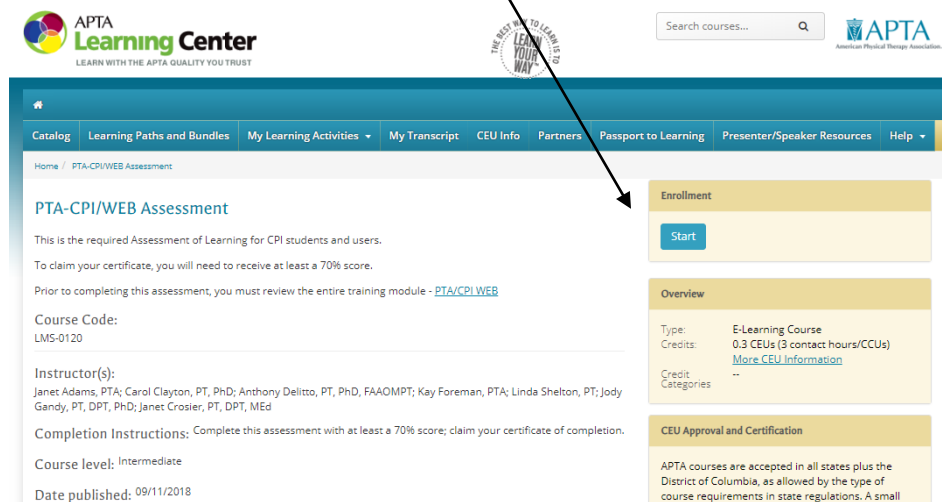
APTA Learning Center
LEARN WITH THE APTA QUALITY YOU TRUST

THE BEST WAY TO LEARN IS TO LEARN YOUR WAY

Search courses...

APTA
American Physical Therapy Association

Catalog | Learning Paths and Bundles | My Learning Activities | My Transcript | CEU Info | Partners | Passport to Learning | Presenter/Speaker Resources | Help

Home / PTA-CPI/WEB Assessment

PTA-CPI/WEB Assessment

This is the required Assessment of Learning for CPI students and users.

To claim your certificate, you will need to receive at least a 70% score.

Prior to completing this assessment, you must review the entire training module - PTA/CPI WEB

Course Code:
LMS-0120

Instructor(s):
Janet Adams, PTA; Carol Clayton, PT, PhD; Anthony Delitto, PT, PhD, FAAOMPT; Kay Foreman, PTA; Linda Shelton, PT; Jody Gandy, PT, DPT, PhD; Janet Crosier, PT, DPT, MEd

Completion Instructions: Complete this assessment with at least a 70% score; claim your certificate of completion.

Course level: Intermediate

Date published: 09/11/2018

Enrollment

Start

Overview

Type: E-Learning Course
Credits: 0.3 CEUs (3 contact hours/CCUs)
More CEU Information
Credit Categories --

CEU Approval and Certification

APTA courses are accepted in all states plus the District of Columbia, as allowed by the type of course requirements in state regulations. A small